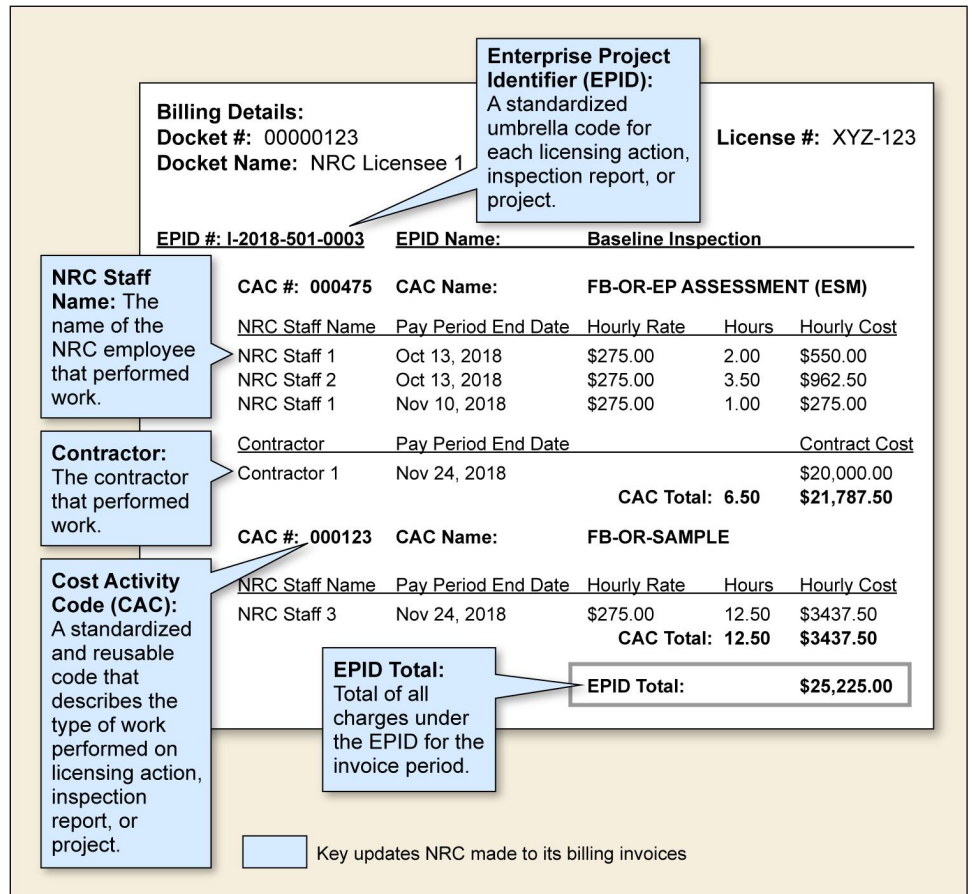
Enterprise Project Identifier (EPID): A standardized umbrella code for each licensing action, inspection report, or project.

Billing Details:
Docket #: 00000123
Docket Name: NRC Licensee 1

License #: XYZ-123

EPID #: I-2018-501-0003 EPID Name: Baseline Inspection

NRC Staff Name: The name of the NRC employee that performed work.

CAC #: 000475 CAC Name: FB-OR-EP ASSESSMENT (ESM)

| NRC Staff Name | Pay Period End Date | Hourly Rate | Hours | Hourly Cost |
|---|---|---|---|---|
| NRC Staff 1 | Oct 13, 2018 | \$275.00 | 2.00 | \$550.00 |
| NRC Staff 2 | Oct 13, 2018 | \$275.00 | 3.50 | \$962.50 |
| NRC Staff 1 | Nov 10, 2018 | \$275.00 | 1.00 | \$275.00 |

Contractor: The contractor that performed work.

| Contractor | Pay Period End Date | | | Contract Cost |
|---|---|---|---|---|
| Contractor 1 | Nov 24, 2018 | | | \$20,000.00 |
| | | CAC Total: | 6.50 | \$21,787.50 |

CAC #: 000123 CAC Name: FB-OR-SAMPLE

Cost Activity Code (CAC): A standardized and reusable code that describes the type of work performed on licensing action, inspection report, or project.

| NRC Staff Name | Pay Period End Date | Hourly Rate | Hours | Hourly Cost |
|---|---|---|---|---|
| NRC Staff 3 | Nov 24, 2018 | \$275.00 | 12.50 | \$3437.50 |
| | | CAC Total: | 12.50 | \$3437.50 |

EPID Total: Total of all charges under the EPID for the invoice period.

EPID Total: \$25,225.00

Key updates NRC made to its billing invoices